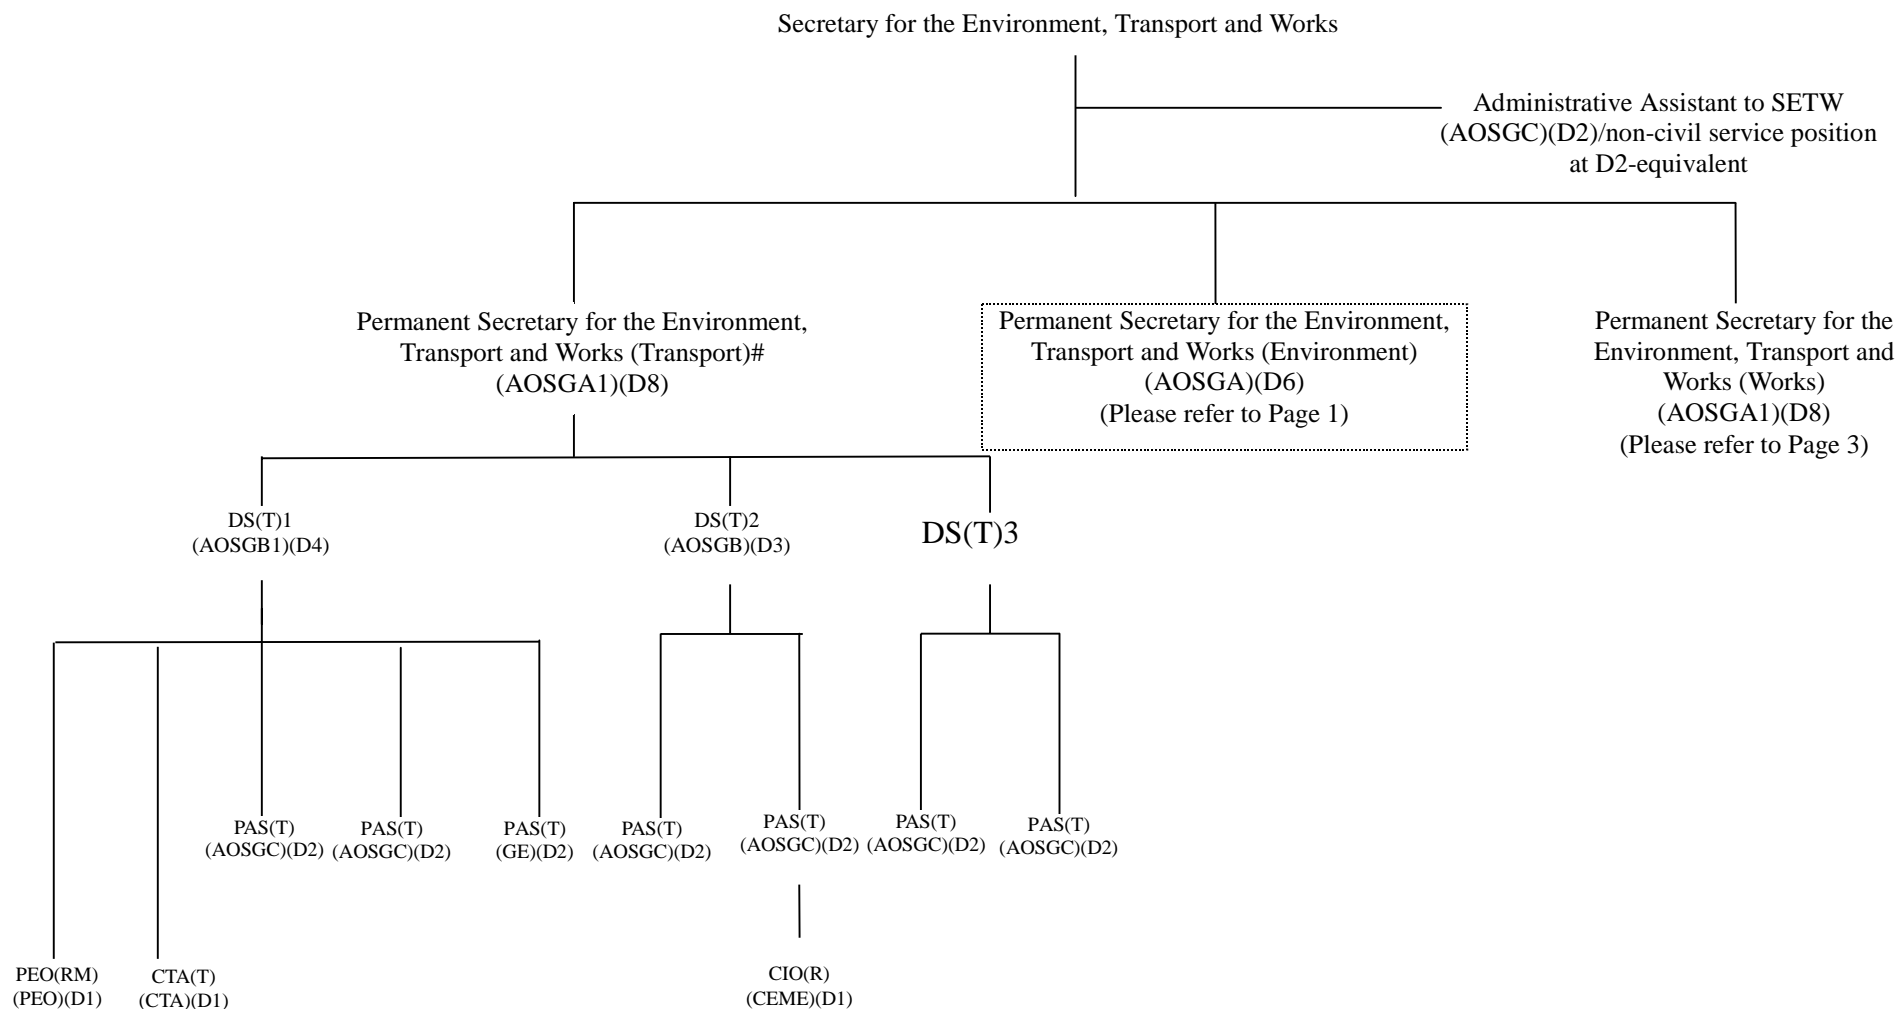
Secretary for the Environment, Transport and Works

Administrative Assistant to SETW (AOSGC)(D2)/non-civil service position at D2-equivalent

Permanent Secretary for the Environment, Transport and Works (Transport)# (AOSGA1)(D8)

Permanent Secretary for the Environment, Transport and Works (Environment) (AOSGA)(D6) (Please refer to Page 1)

Permanent Secretary for the Environment, Transport and Works (Works) (AOSGA1)(D8) (Please refer to Page 3)

DS(T)1 (AOSGB1)(D4)

DS(T)2 (AOSGB)(D3)

DS(T)3

PAS(T) (AOSGC)(D2)

PAS(T) (AOSGC)(D2)

PAS(T) (GE)(D2)

PAS(T) (AOSGC)(D2)

PAS(T) (AOSGC)(D2)

PAS(T) (AOSGC)(D2)

PAS(T) (AOSGC)(D2)

PEO(RM) (PEO)(D1)

CTA(T) (CTA)(D1)

CIO(R) (CEME)(D1)